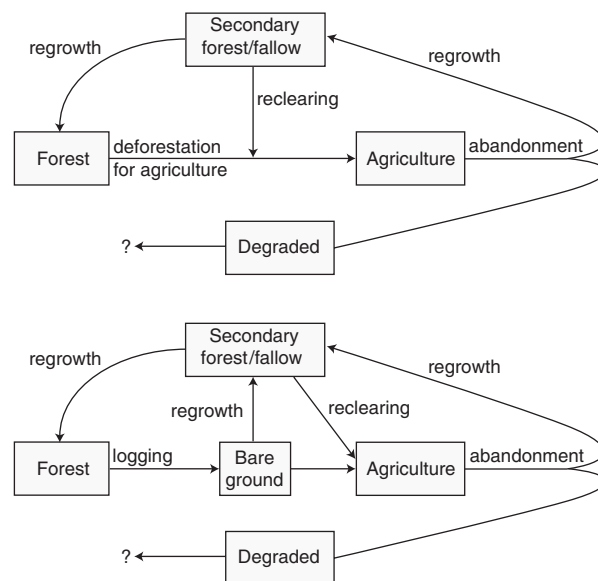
Secondary forest/fallow

regrowth

regrowth

reclearing

Forest

deforestation for agriculture

Agriculture

abandonment

?

Degraded

Secondary forest/fallow

regrowth

regrowth

regrowth

reclearing

Forest

logging

Bare ground

Agriculture

abandonment

?

Degraded